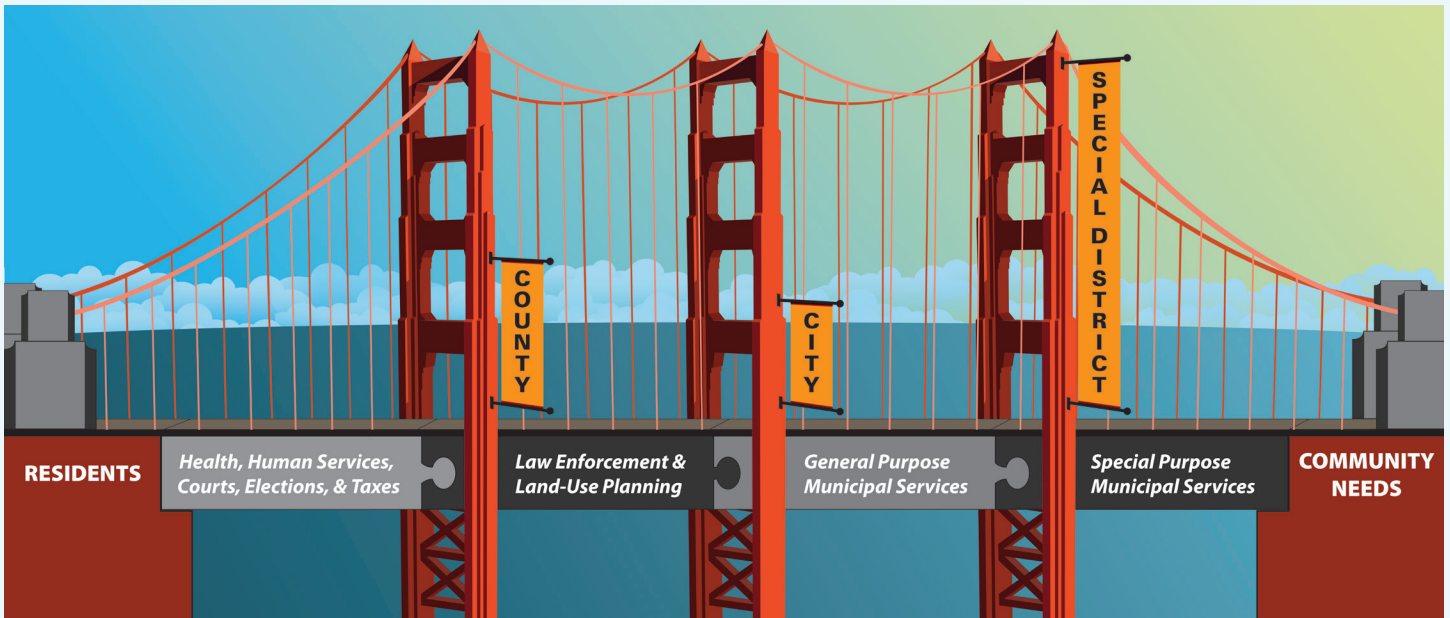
COUNTY

CITY

SPECIAL DISTRICT

RESIDENTS

Health, Human Services, Courts, Elections, & Taxes

Law Enforcement & Land-Use Planning

General Purpose Municipal Services

Special Purpose Municipal Services

COMMUNITY NEEDS